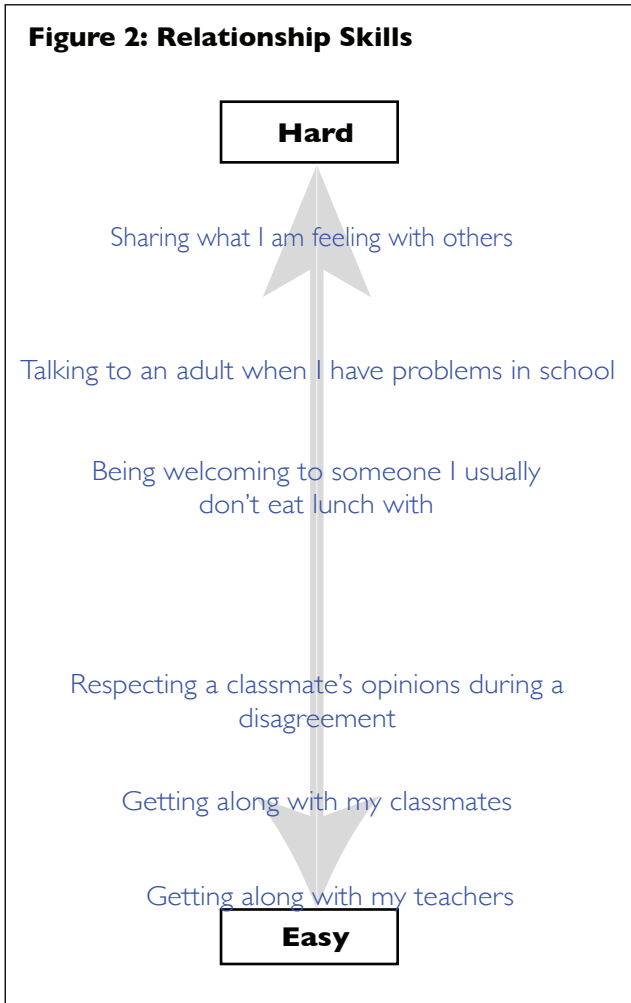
Figure 2: Relationship Skills

Hard

Sharing what I am feeling with others

Talking to an adult when I have problems in school

Being welcoming to someone I usually don't eat lunch with

Respecting a classmate's opinions during a disagreement

Getting along with my classmates

Getting along with my teachers

Easy